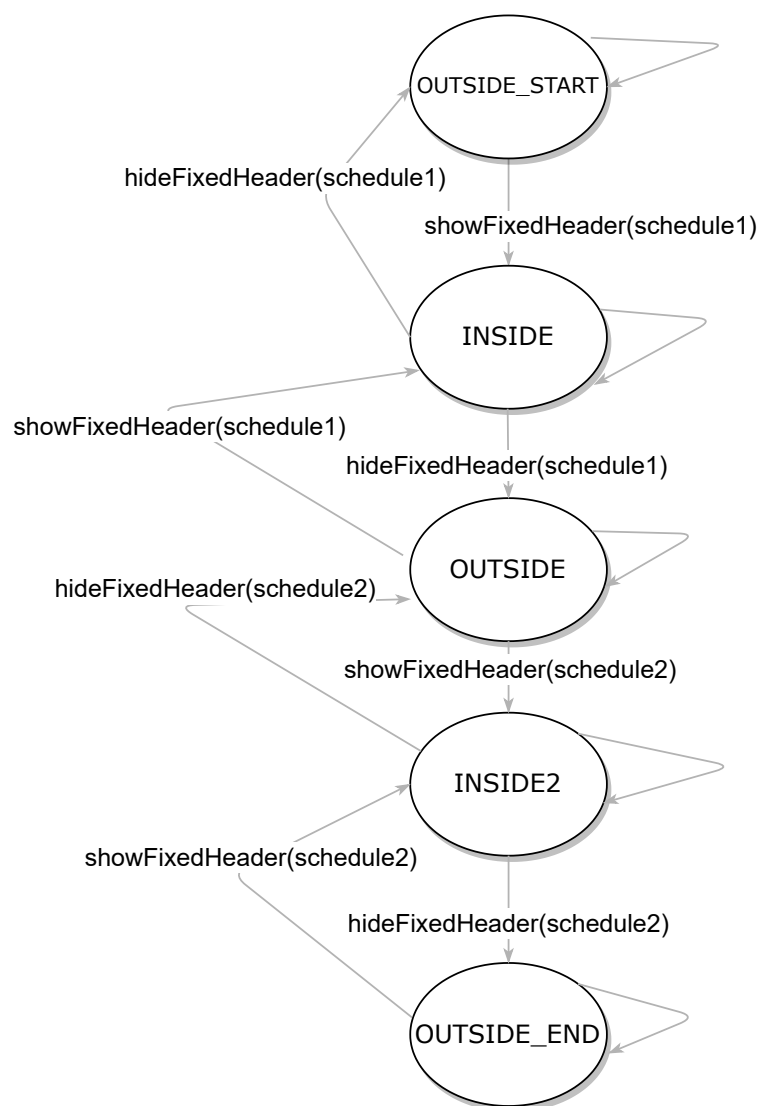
OUTSIDE_START

hideFixedHeader(schedule1)

showFixedHeader(schedule1)

INSIDE

showFixedHeader(schedule1)

hideFixedHeader(schedule1)

OUTSIDE

hideFixedHeader(schedule2)

showFixedHeader(schedule2)

INSIDE2

showFixedHeader(schedule2)

hideFixedHeader(schedule2)

OUTSIDE_END